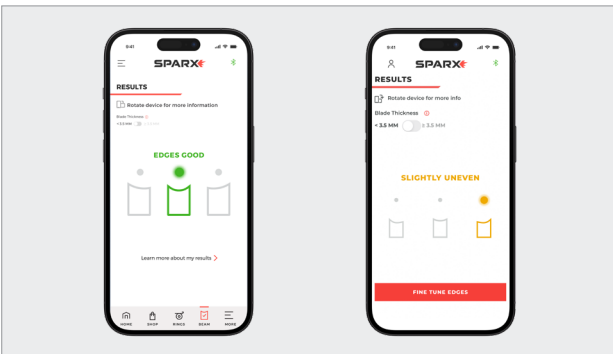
9:41

SPARX

RESULTS

Rotate device for more information

Blade Thickness

< 3.5 MM ≥ 3.5 MM

EDGES GOOD

Learn more about my results >

HOME SHOP RINGS BEAM MORE

9:41

SPARX

RESULTS

Rotate device for more info

Blade Thickness

< 3.5 MM ≥ 3.5 MM

SLIGHTLY UNEVEN

FINE TUNE EDGES